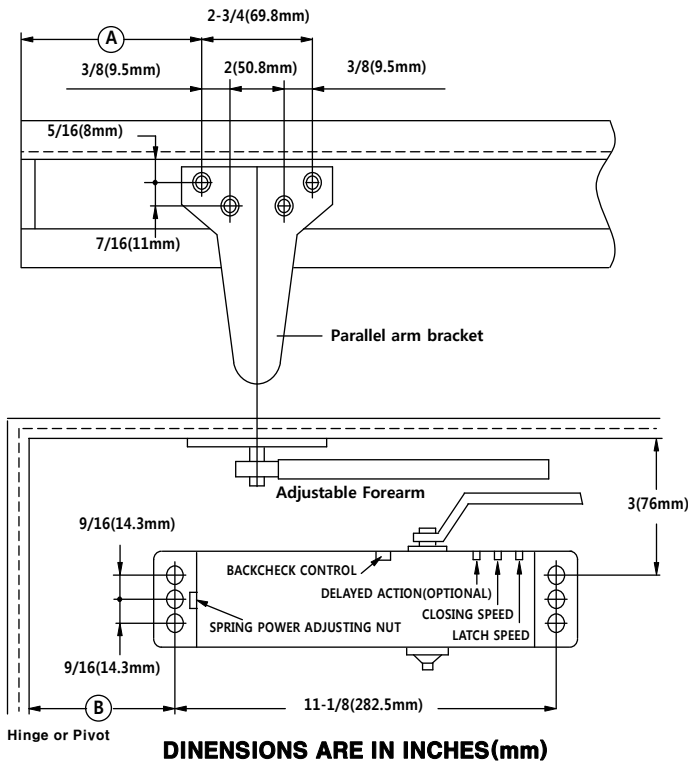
A
2-3/4(69.8mm)
3/8(9.5mm)
2(50.8mm)
3/8(9.5mm)
5/16(8mm)
7/16(11mm)
Parallel arm bracket
Adjustable Forearm
3(76mm)
9/16(14.3mm)
BACKCHECK CONTROL
DELAYED ACTION(OPTIONAL)
CLOSING SPEED
LATCH SPEED
SPRING POWER ADJUSTING NUT
9/16(14.3mm)
B
11-1/8(282.5mm)
Hinge or Pivot

DINENSIONS ARE IN INCHES(mm)